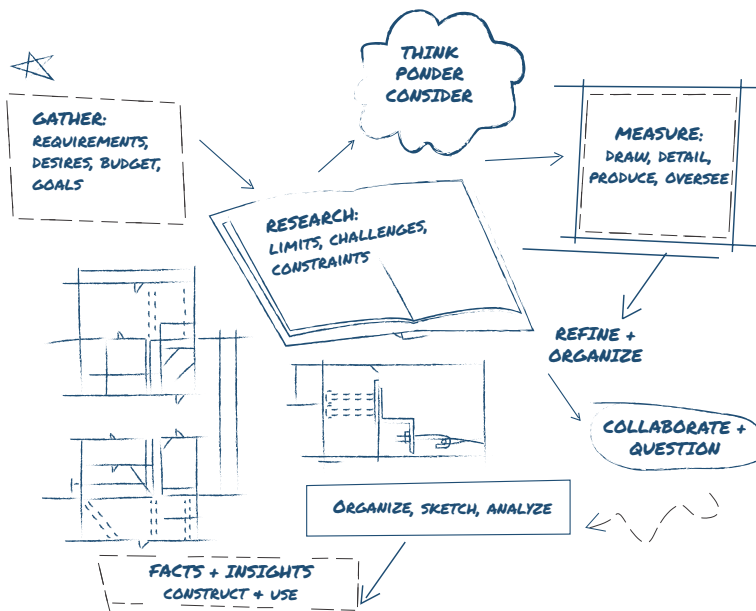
GATHER:
REQUIREMENTS, DESIRES, BUDGET, GOALS

THINK
PONDER
CONSIDER

MEASURE:
DRAW, DETAIL, PRODUCE, OVERSEE

RESEARCH:
LIMITS, CHALLENGES, CONSTRAINTS

REFINE + ORGANIZE

COLLABORATE + QUESTION

ORGANIZE, SKETCH, ANALYZE

FACTS + INSIGHTS
CONSTRUCT + USE